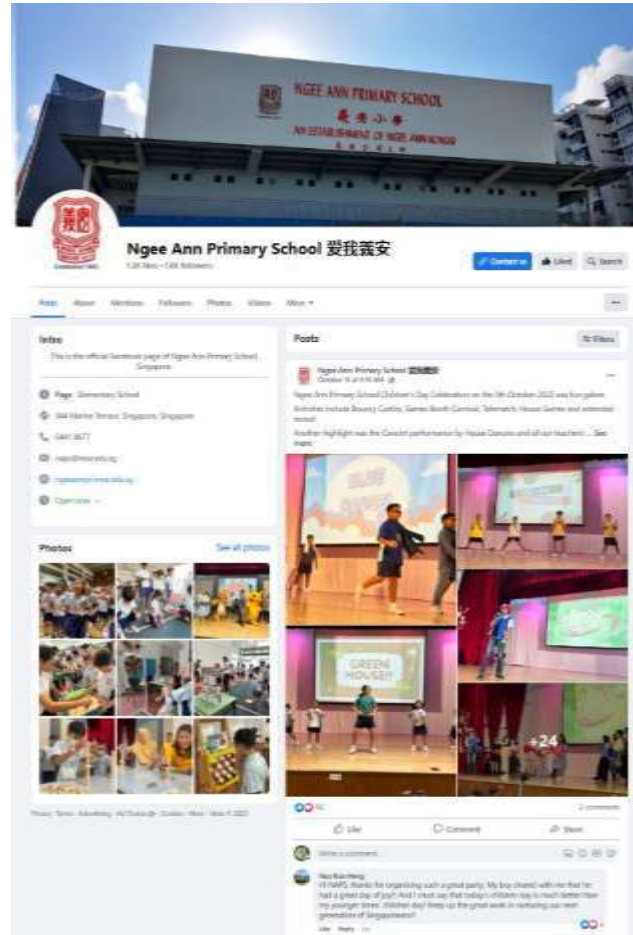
NGEE ANN PRIMARY SCHOOL
義安小學
AN ESTABLISHMENT OF NGEE ANN KONGSI

Ngee Ann Primary School 爱我義安
1.2K likes • 1.6K followers

Contact us
Liked
Search

Posts About Mentions Followers Photos Videos More ▾

Intro
This is the official facebook page of Ngee Ann Primary School, Singapore.
Page · Elementary School
344 Marine Terrace, Singapore, Singapore
6441 3677
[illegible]
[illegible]
Open now

Photos
See all photos

Privacy · Terms · Advertising · Ad Choices · Cookies · More · Meta © 2023

Posts
Filters

Ngee Ann Primary School 爱我義安
October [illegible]
Ngee Ann Primary School Children's Day Celebration on the 5th October 2023 was fun-galore.
Activities include Bouncy Castle, Games Booth Carnival, Telematch, House Games and extended recess!
Another highlight was the Concert performance by House Dancers and all our teachers! ... See more

GREEN HOUSE!!
+24

2 comments
Like
Comment
Share

Write a comment...

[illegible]
Hi NAPS, thanks for organising such a great party. My boy shared with me that he had a great day of joy!! And I must say that today's children day is much better than my younger times' children day! Keep up the great work in nurturing our next generation of Singaporeans!!
Like Reply